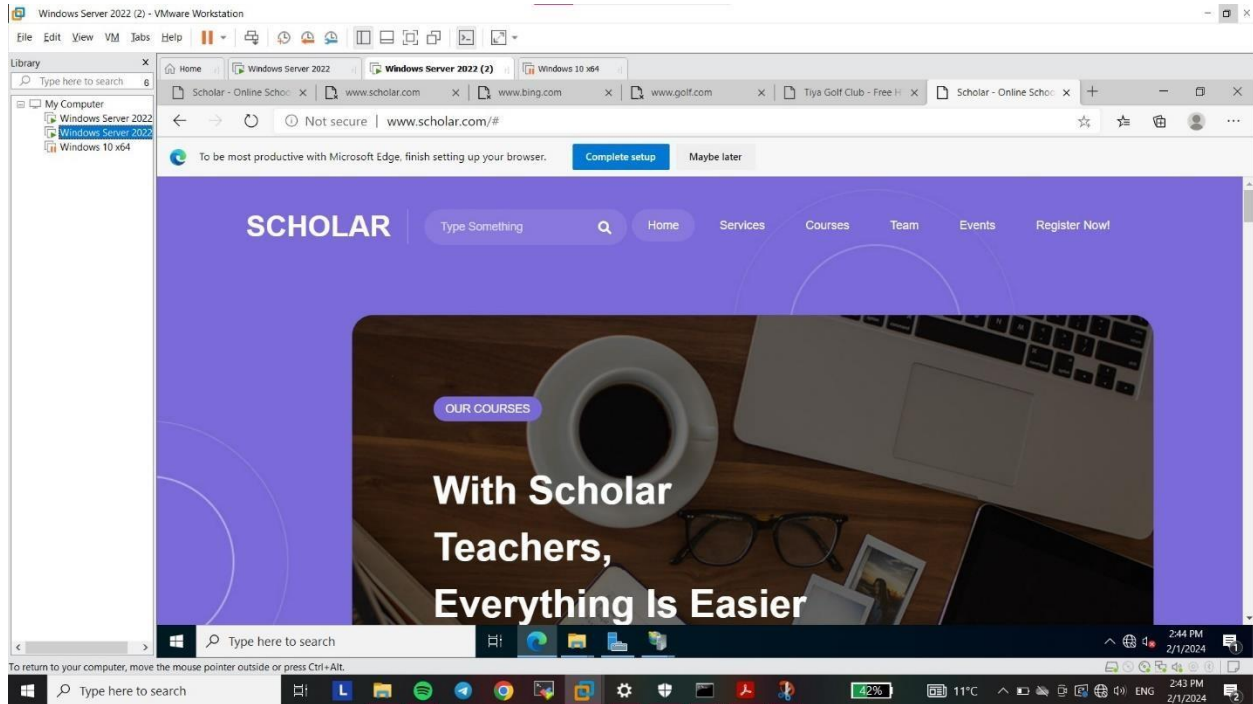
Windows Server 2022 (2) - VMware Workstation

File Edit View VM Tabs Help

Library
Type here to search
My Computer
Windows Server 2022
Windows Server 2022
Windows 10 x64

Home | Windows Server 2022 | Windows Server 2022 (2) | Windows 10 x64

Scholar - Online Schoo | www.scholar.com | www.bing.com | www.golf.com | Tiya Golf Club - Free H | Scholar - Online Schoo

Not secure | www.scholar.com/#

To be most productive with Microsoft Edge, finish setting up your browser. Complete setup Maybe later

SCHOLAR Type Something Home Services Courses Team Events Register Now!

OUR COURSES

With Scholar Teachers, Everything Is Easier

Type here to search

2:44 PM 2/1/2024

To return to your computer, move the mouse pointer outside or press Ctrl+Alt.

Type here to search

42%

11°C ENG 2:43 PM 2/1/2024